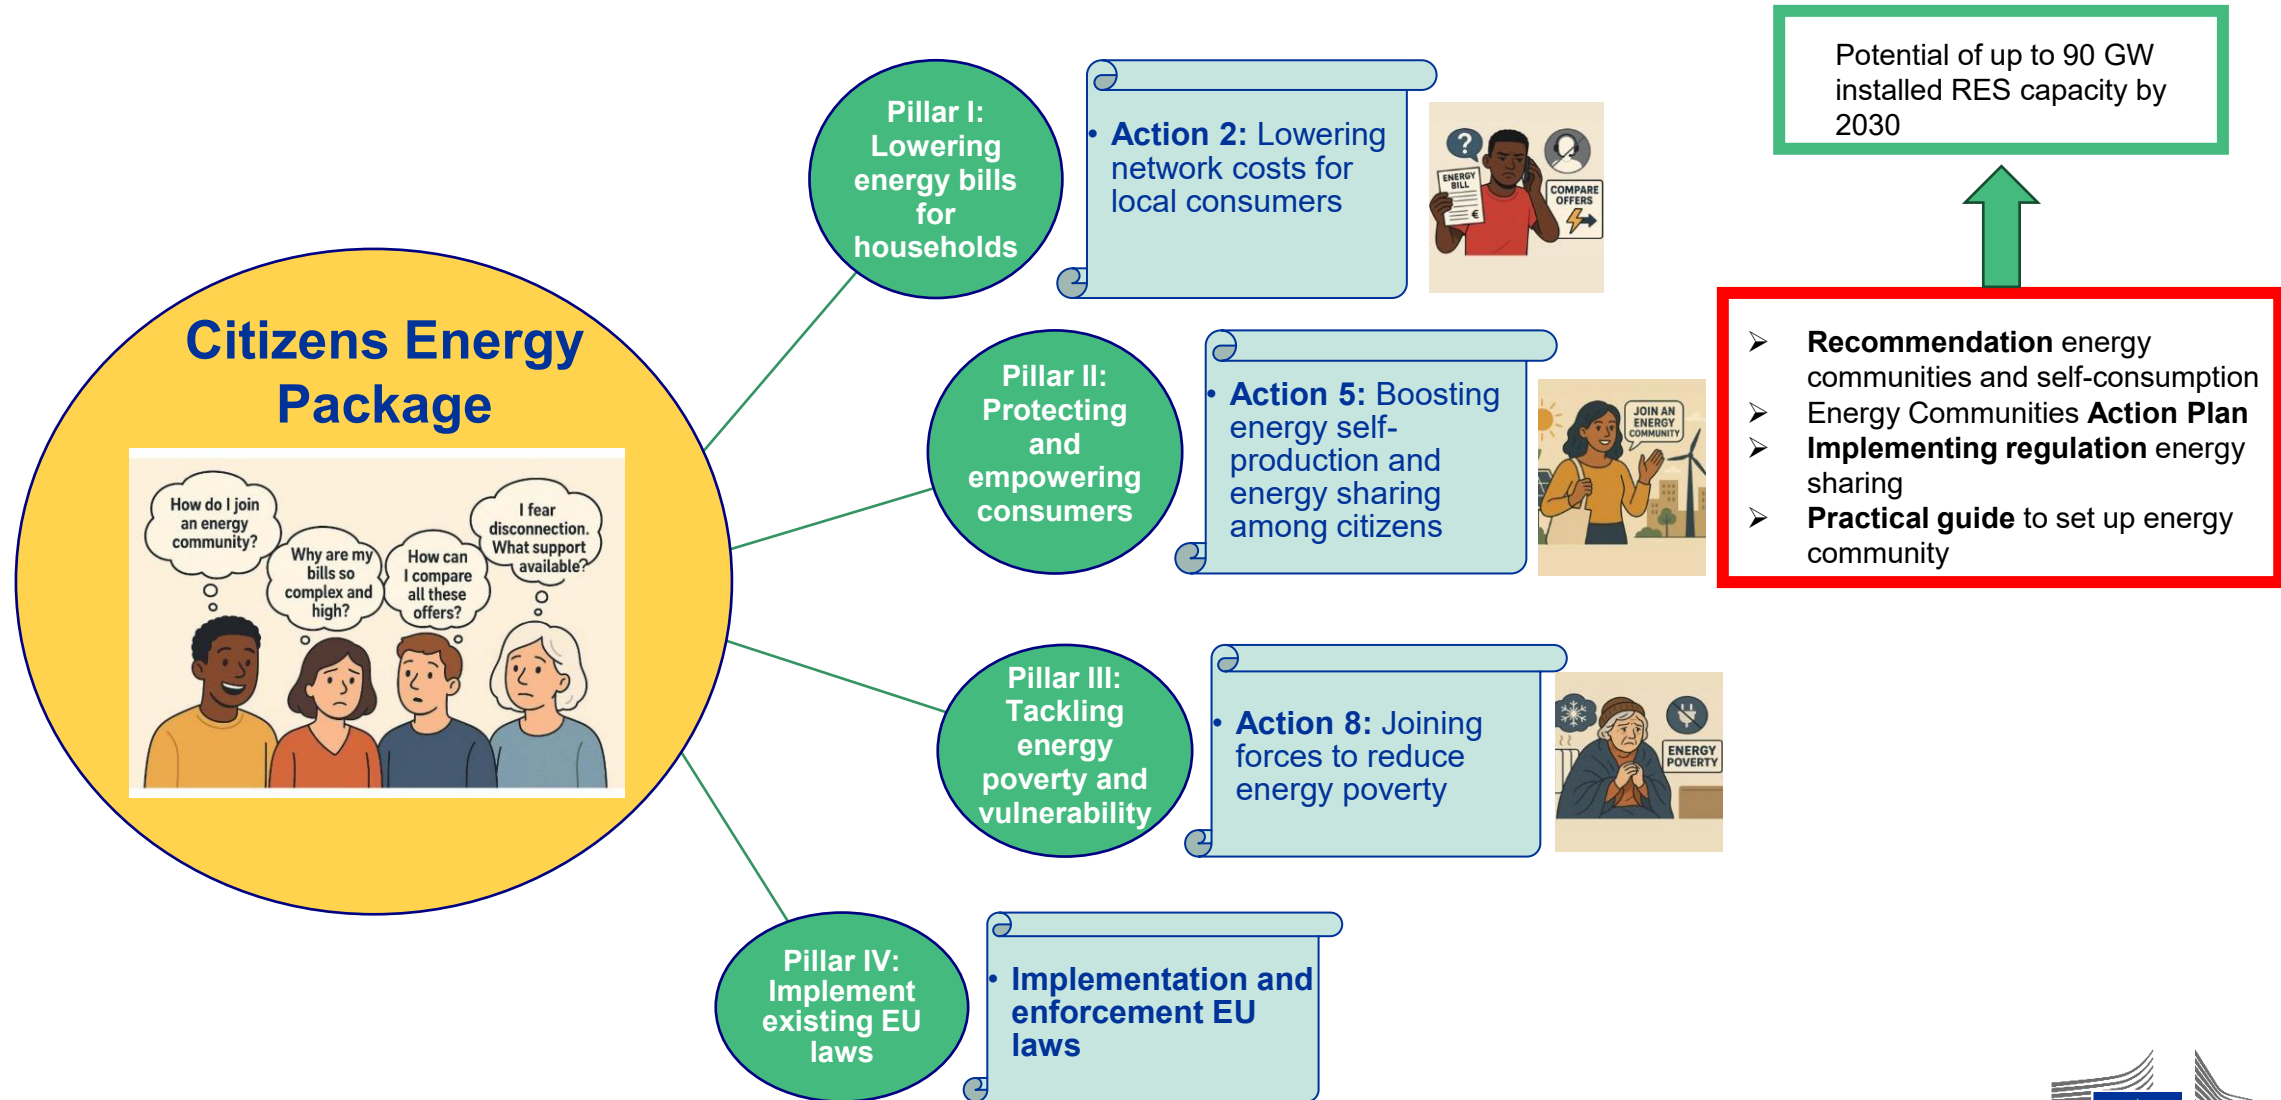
Citizens Energy Package

How do I join an energy community?

Why are my bills so complex and high?

How can I compare all these offers?

I fear disconnection. What support available?

Pillar I: Lowering energy bills for households

• Action 2: Lowering network costs for local consumers

ENERGY BILL

COMPARE OFFERS

Pillar II: Protecting and empowering consumers

• Action 5: Boosting energy self-production and energy sharing among citizens

JOIN AN ENERGY COMMUNITY

Pillar III: Tackling energy poverty and vulnerability

• Action 8: Joining forces to reduce energy poverty

ENERGY POVERTY

Pillar IV: Implement existing EU laws

• Implementation and enforcement EU laws

Potential of up to 90 GW installed RES capacity by 2030

➢ Recommendation energy communities and self-consumption
➢ Energy Communities Action Plan
➢ Implementing regulation energy sharing
➢ Practical guide to set up energy community